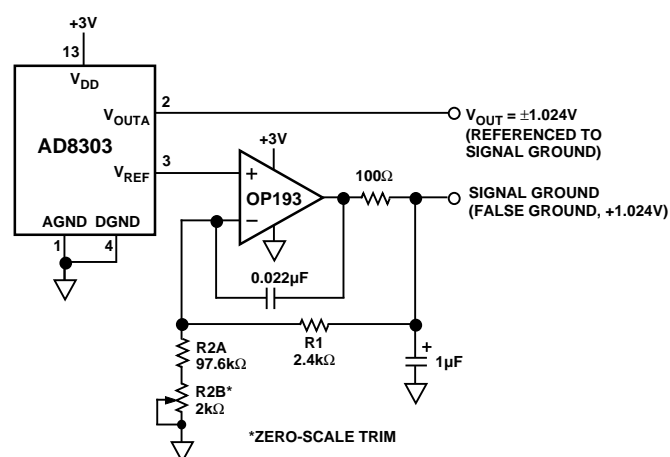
+3V

13

$V_{DD}$

$V_{OUTA}$

2

AD8303

$V_{REF}$

3

AGND DGND

1

4

$V_{OUT} = \pm1.024V$ (REFERENCED TO SIGNAL GROUND)

+3V

+

OP193

–

100Ω

SIGNAL GROUND (FALSE GROUND, +1.024V)

0.022µF

R2A 97.6kΩ

R1 2.4kΩ

+

1µF

R2B* 2kΩ

*ZERO-SCALE TRIM